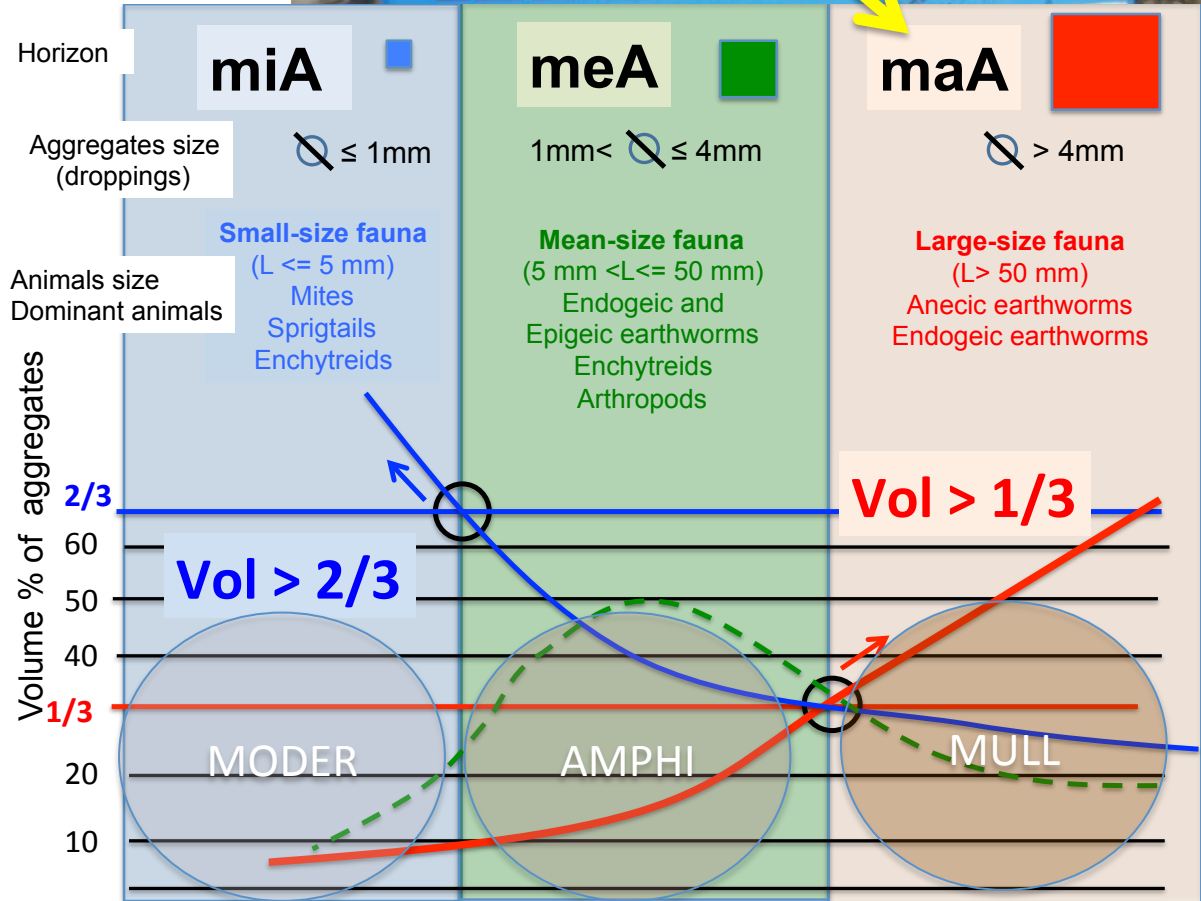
Horizon

miA

meA

maA

Aggregates size (droppings)

$\emptyset \leq$ 1mm

1mm< $\emptyset \leq$ 4mm

$\emptyset$ > 4mm

Animals size
Dominant animals

Small-size fauna
(L <= 5 mm)
Mites
Sprigtails
Enchytreids

Mean-size fauna
(5 mm <L<= 50 mm)
Endogeic and
Epigeic earthworms
Enchytreids
Arthropods

Large-size fauna
(L> 50 mm)
Anecic earthworms
Endogeic earthworms

Volume % of aggregates

2/3

Vol > 1/3

60

Vol > 2/3

50

40

1/3

20

10

MODER

AMPHI

MULL